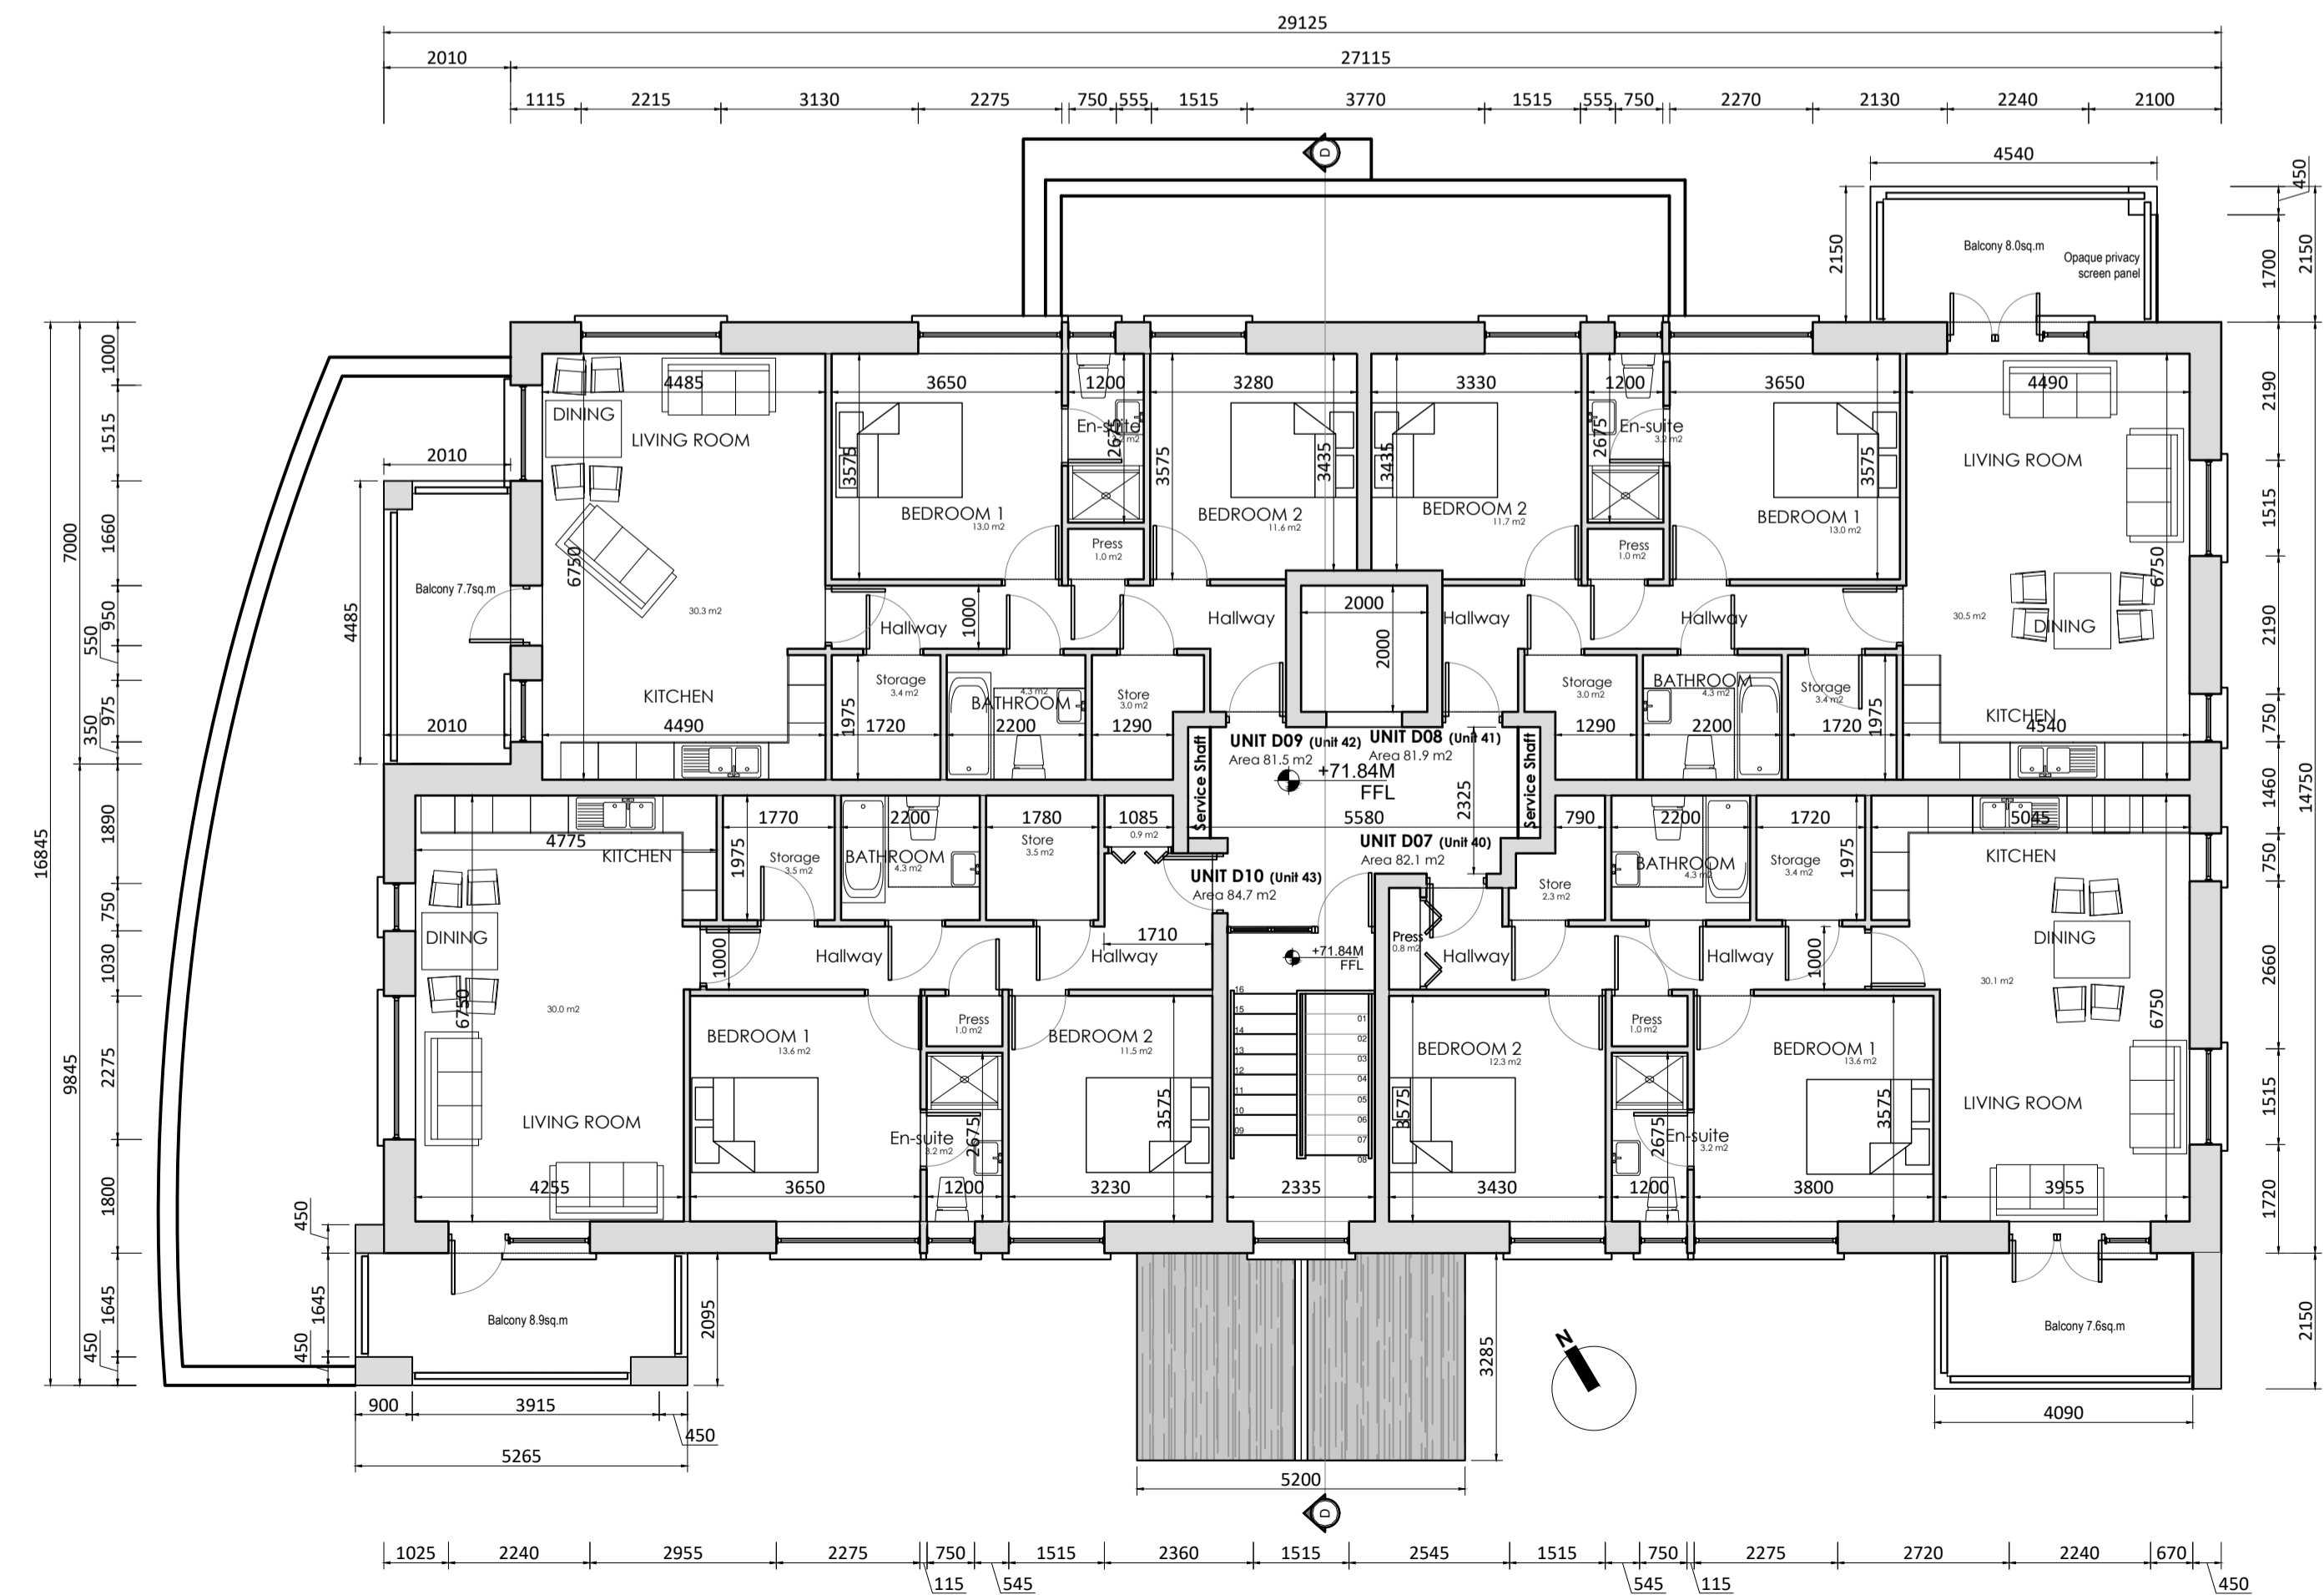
29125
2010 27115
1115 2215 3130 2275 750 555 1515 3770 1515 555 750 2270 2130 2240 2100
D
4540
450
Balcony 8.0sq.m
Opaque privacy screen panel
2150 1700 2150
1000 1515 1660 950 550 975 350 7000
4485 DINING LIVING ROOM
3650 1200 3280 3330 1200 3650 4490
En-suite 3.2 m2 2675 3575 3435 3435 2675 En-suite 3.2 m2 3575
LIVING ROOM
2010
3575 BEDROOM 1 13.0 m2 BEDROOM 2 11.6 m2 BEDROOM 2 11.7 m2 BEDROOM 1 13.0 m2
Press 1.0 m2 Press 1.0 m2
6750 6750
Balcony 7.7sq.m 30.3 m2
2000 2000
Hallway 1000 Hallway Hallway Hallway
30.5 m2 DINING
4485
KITCHEN
Storage 3.4 m2 4.3 m2 BATHROOM Store 3.0 m2 Storage 3.0 m2 BATHROOM 4.3 m2 Storage 3.4 m2
KITCHEN
1975 1720 2200 1290 1290 2200 1720 1975
2010 4490 4540
UNIT D09 (Unit 42) Area 81.5 m2 UNIT D08 (Unit 41) Area 81.9 m2
Service Shaft +71.84M FFL Service Shaft
2325
2190 1515 2190 750 1460 750 2660 1515 1720 14750
1890 750 1030 2275 1800 9845 16845
1770 2200 1780 1085 0.9 m2 5580 790 2200 1720
4775 KITCHEN
Storage 3.5 m2 BATHROOM 4.3 m2 Store 3.5 m2
UNIT D07 (Unit 40) Area 82.1 m2
Store 2.3 m2 BATHROOM 4.3 m2 Storage 3.4 m2 1975 5045
KITCHEN
1975
UNIT D10 (Unit 43) Area 84.7 m2
DINING
DINING
1000 Hallway 1710 Hallway Press 0.8 m2 Hallway Hallway 1000
+71.84M FFL
30.0 m2 6750
30.1 m2 6750
Press 1.0 m2 Press 1.0 m2
BEDROOM 1 13.6 m2 BEDROOM 2 11.5 m2 BEDROOM 2 12.3 m2 BEDROOM 1 13.6 m2
16 15 14 13 12 11 10 09 01 02 03 04 05 06 07 08
LIVING ROOM
3575 3575 3575
En-suite 3.2 m2 2675 2675 En-suite 3.2 m2
LIVING ROOM
4255 3650 1200 3230 2335 3430 1200 3800 3955
450 1645 450 1645 450
Balcony 8.9sq.m 2095
3285
N
Balcony 7.6sq.m
2150
900 3915 450 5265
4090
5200
D
1025 2240 2955 2275 750 1515 2360 1515 2545 1515 750 2275 2720 2240 670
115 545 545 115 450